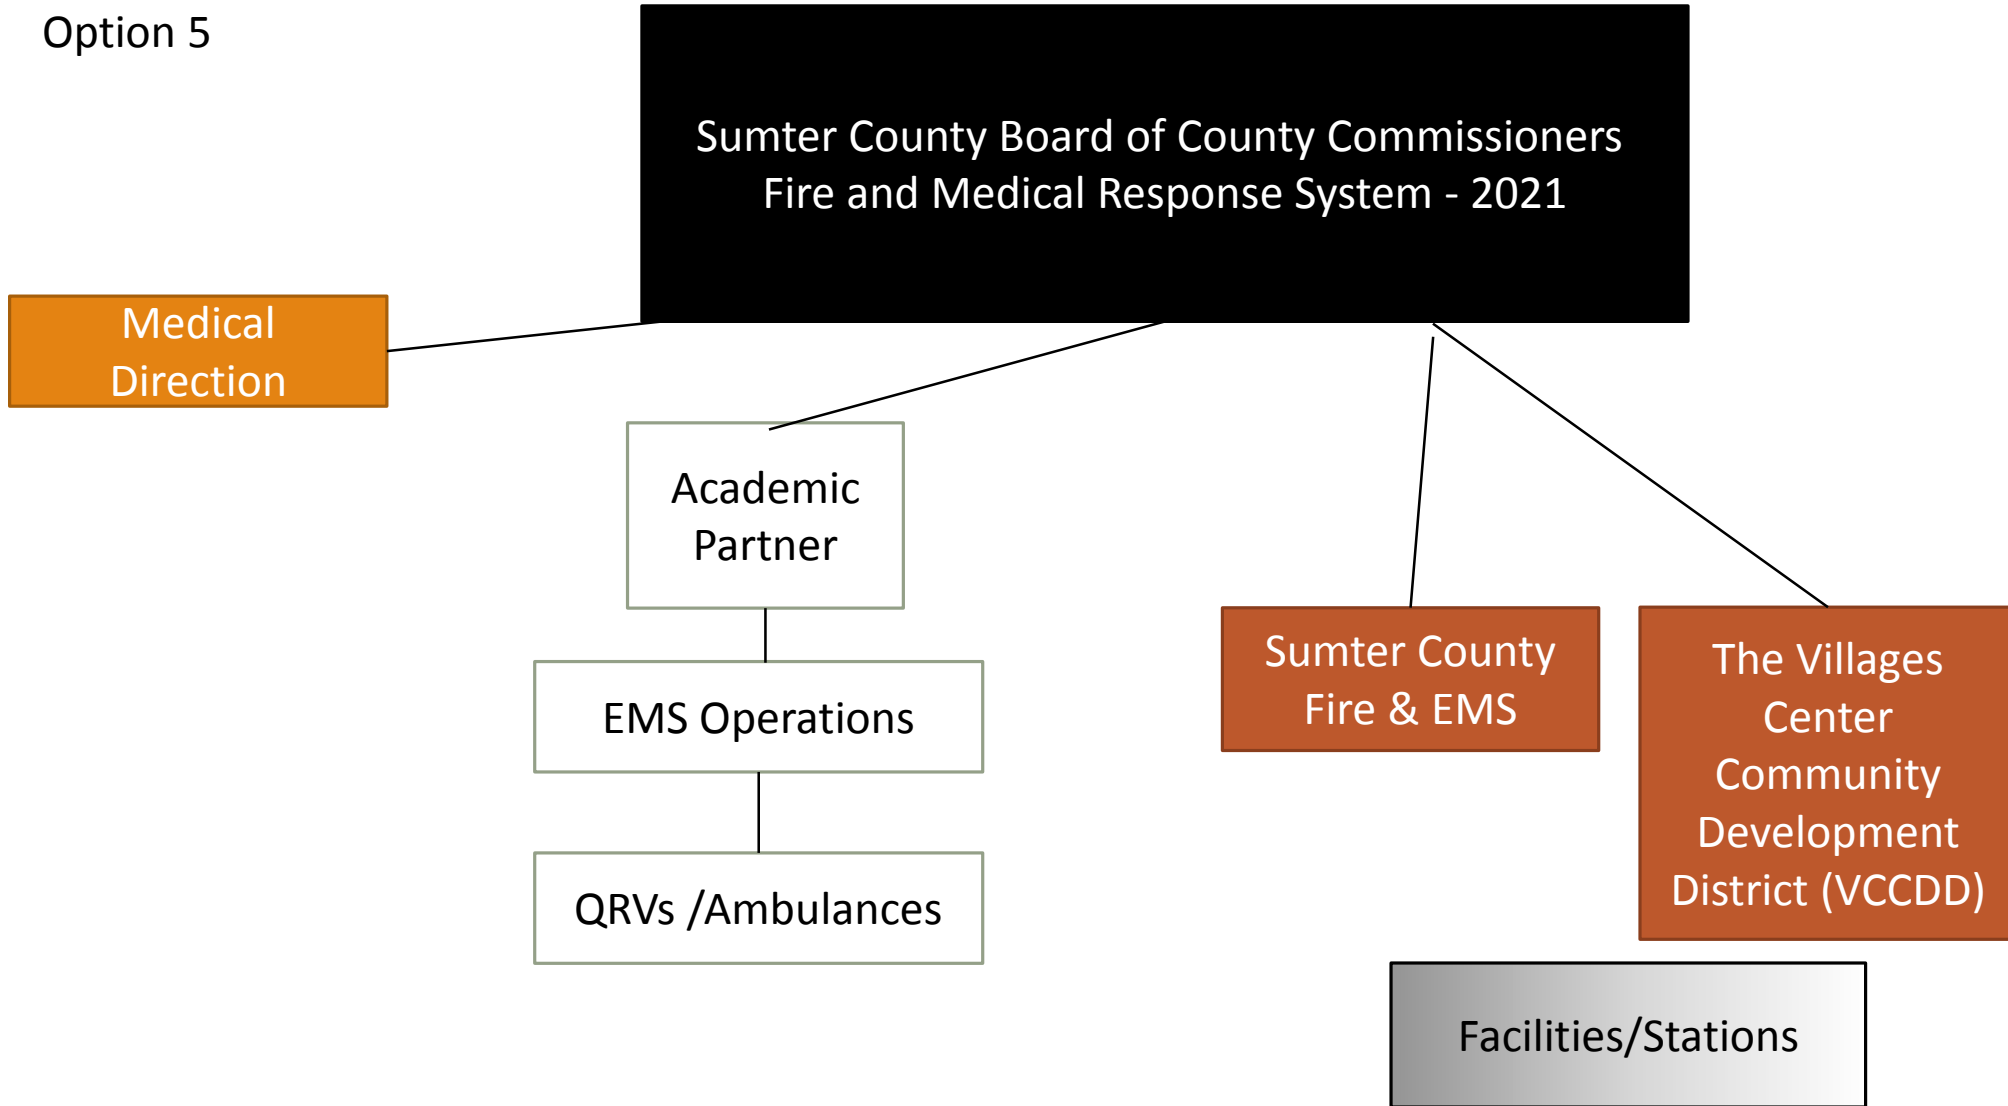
Option 5

Sumter County Board of County Commissioners
Fire and Medical Response System - 2021

Medical Direction

Academic Partner

EMS Operations

QRVs /Ambulances

Sumter County Fire & EMS

The Villages Center Community Development District (VCCDD)

Facilities/Stations